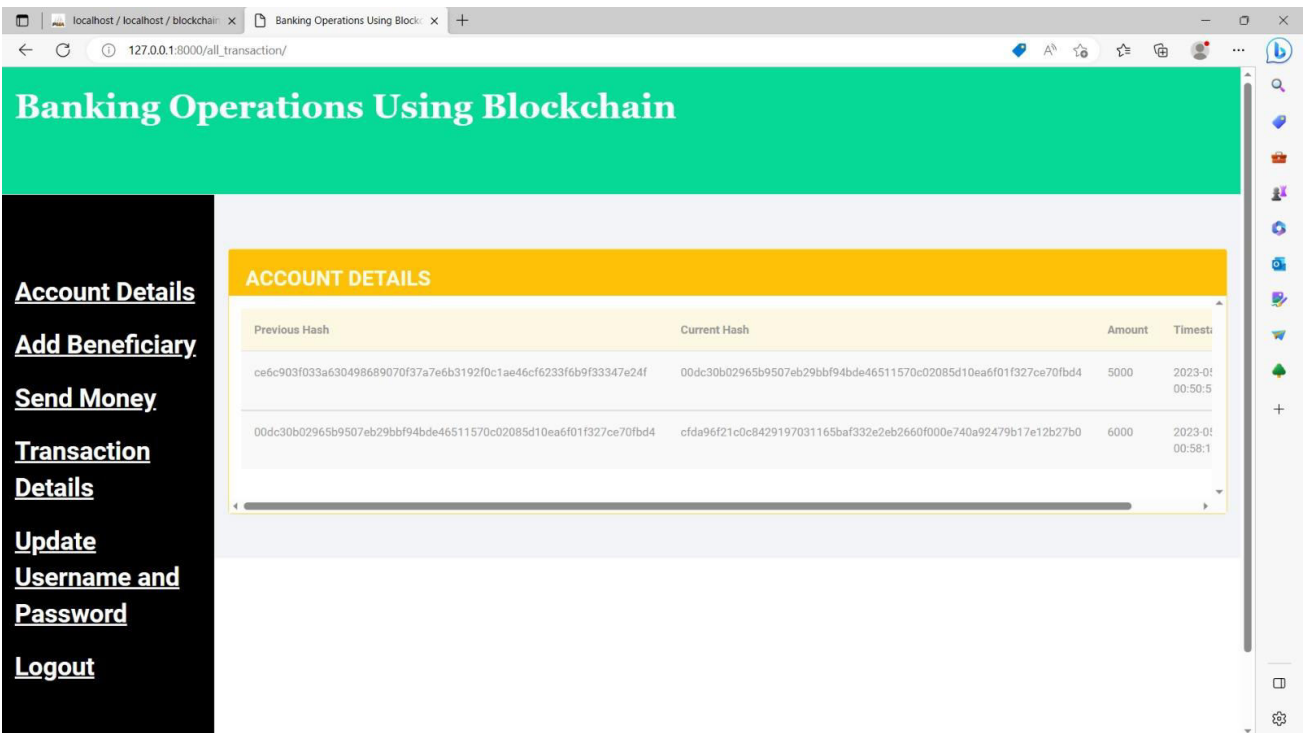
localhost / localhost / blockchain

Banking Operations Using Block

127.0.0.1:8000/all_transaction/

Banking Operations Using Blockchain

Account Details

Add Beneficiary

Send Money

Transaction Details

Update Username and Password

Logout

ACCOUNT DETAILS

| Previous Hash | Current Hash | Amount | Timest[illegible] |
|---|---|---|---|
| ce6c903f033a630498689070f37a7e6b3192f0c1ae46cf6233f6b9f33347e24f | 00dc30b02965b9507eb29bbf94bde46511570c02085d10ea6f01f327ce70fbd4 | 5000 | 2023-0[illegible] 00:50:5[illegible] |
| 00dc30b02965b9507eb29bbf94bde46511570c02085d10ea6f01f327ce70fbd4 | cfda96f21c0c8429197031165baf332e2eb2660f000e740a92479b17e12b27b0 | 6000 | 2023-0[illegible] 00:58:1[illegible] |